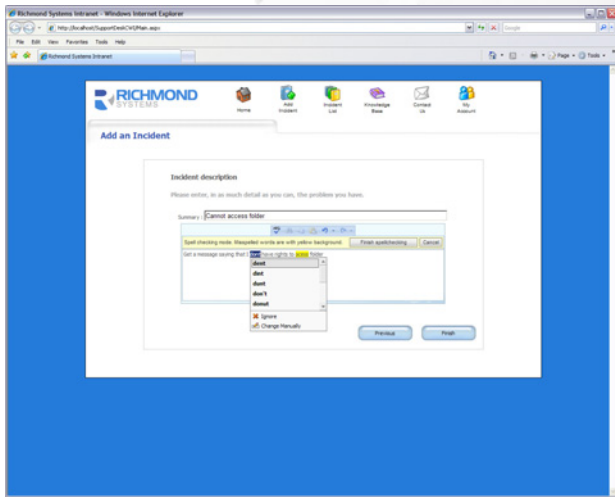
Richmond Systems Intranet - Windows Internet Explorer

http://localhost/SupportDeskCWJ/Main.aspx

Google

File Edit View Favorites Tools Help

Richmond Systems Intranet

Page Tools

RICHMOND SYSTEMS

Home

Add Incident

Incident List

Knowledge Base

Contact Us

My Account

Add an Incident

Incident description

Please enter, in as much detail as you can, the problem you have.

Summary: Cannot access folder

Spell checking mode. Misspelled words are with yellow background.

Finish spellchecking

Cancel

Get a message saying that I dont have rights to acess folder

dent
dint
dunt
don't
donut

Ignore
Change Manually

Previous

Finish